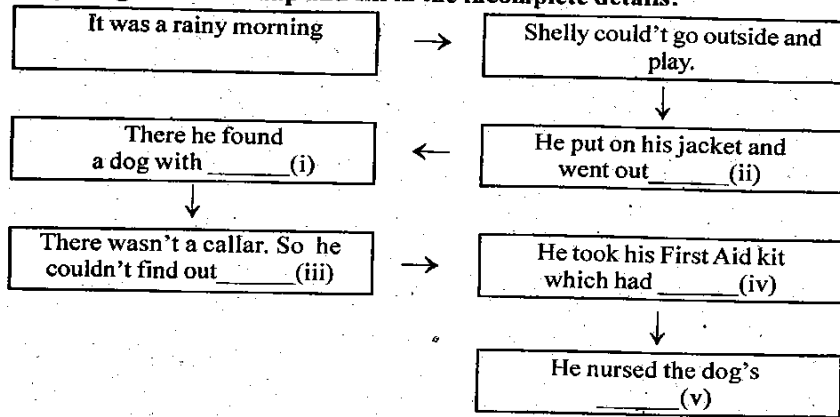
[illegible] and fill in the incomplete details.

It was a rainy morning

Shelly could't go outside and play.

He put on his jacket and went out______(ii)

There he found a dog with ______(i)

There wasn't a callar. So he couldn't find out______(iii)

He took his First Aid kit which had ______(iv)

He nursed the dog's ______(v)